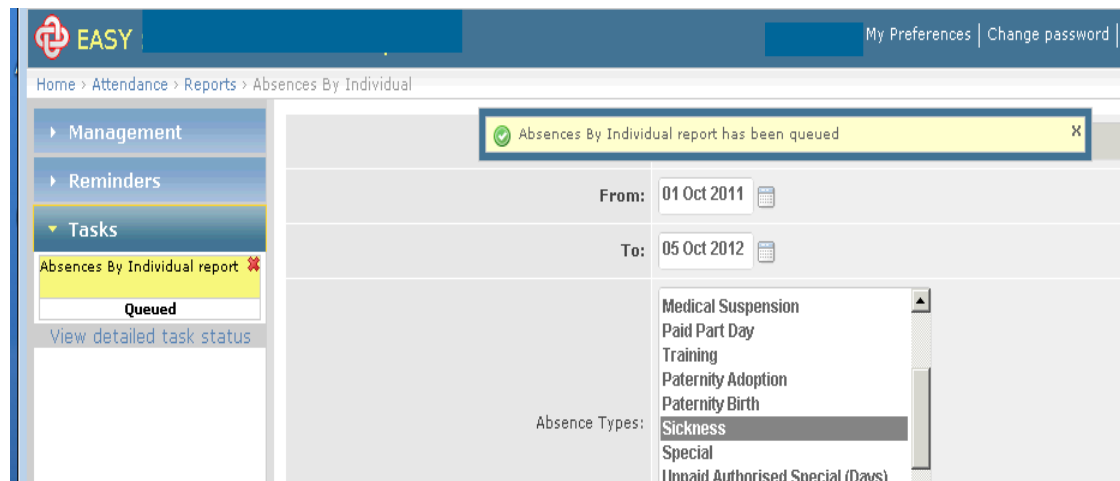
EASY

My Preferences | Change password |

Home › Attendance › Reports › Absences By Individual

Management

Reminders

Tasks

Absences By Individual report

Queued

View detailed task status

Absences By Individual report has been queued

From: 01 Oct 2011

To: 05 Oct 2012

Absence Types:

Medical Suspension
Paid Part Day
Training
Paternity Adoption
Paternity Birth
Sickness
Special
Unpaid Authorised Special (Days)